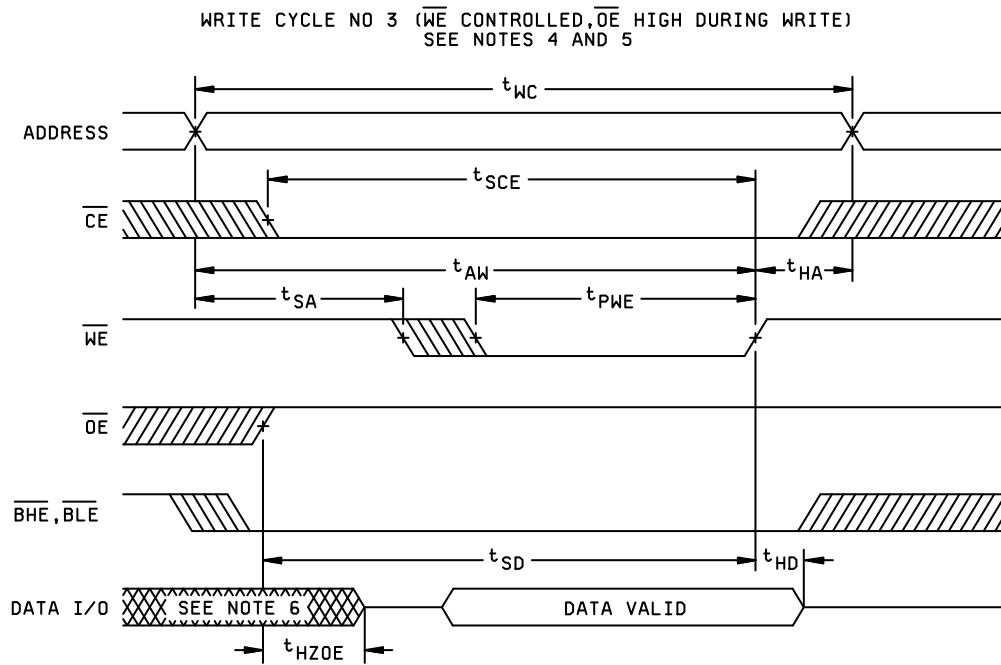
WRITE CYCLE NO 3 ($\overline{WE}$ CONTROLLED, $\overline{OE}$ HIGH DURING WRITE)
SEE NOTES 4 AND 5

$t_{WC}$

ADDRESS

$t_{SCE}$

$\overline{CE}$

$t_{AW}$

$t_{HA}$

$t_{SA}$

$t_{PWE}$

$\overline{WE}$

$\overline{OE}$

$\overline{BHE}$, $\overline{BLE}$

$t_{SD}$

$t_{HD}$

DATA I/O

SEE NOTE 6

DATA VALID

$t_{HZOE}$